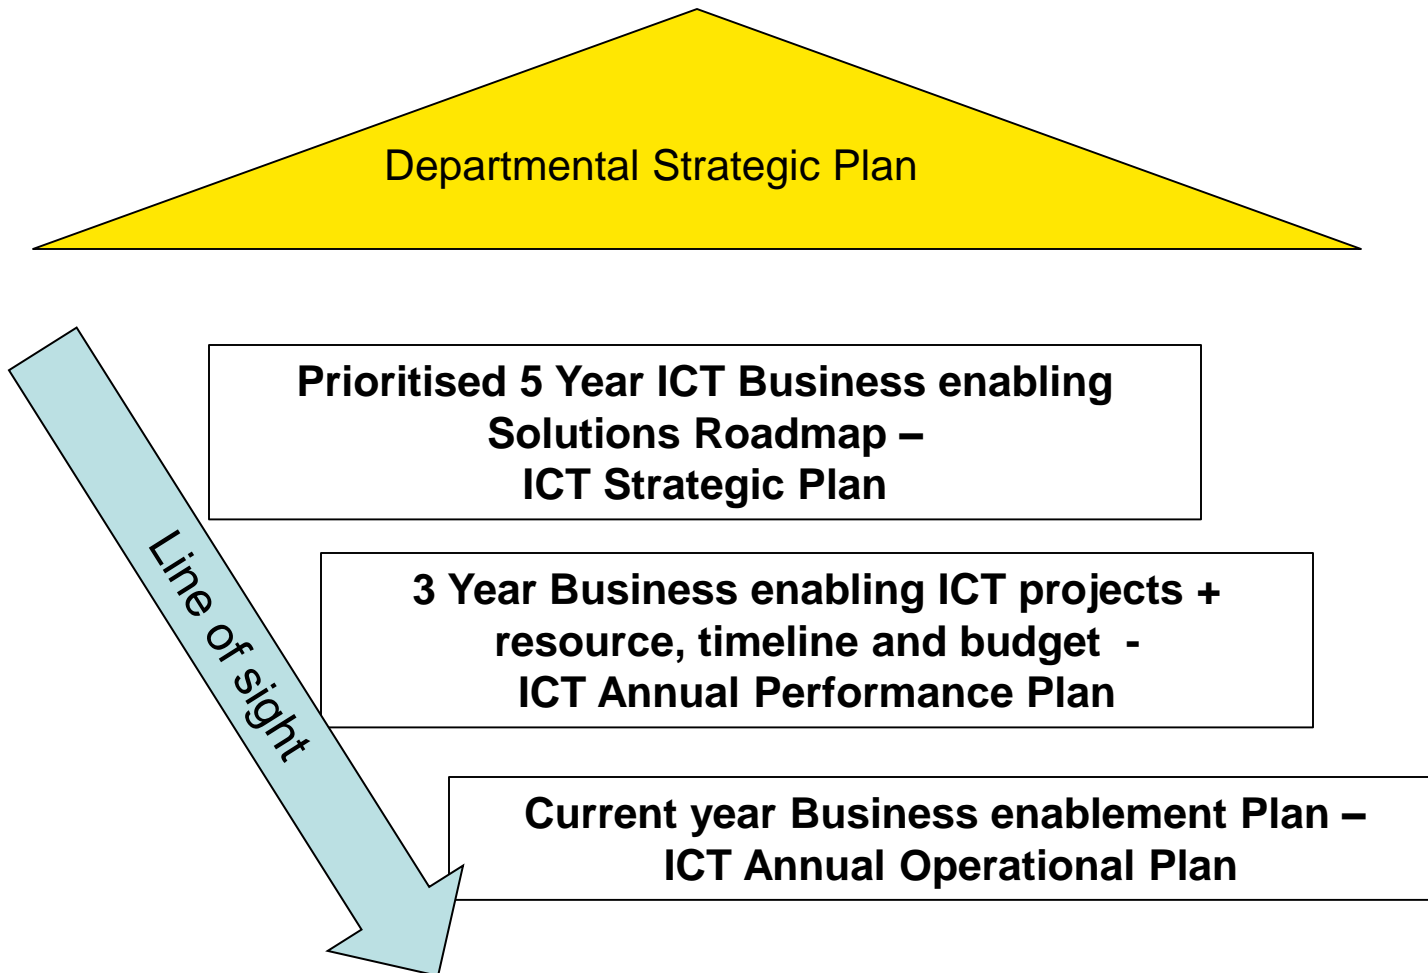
Departmental Strategic Plan

Line of sight

Prioritised 5 Year ICT Business enabling Solutions Roadmap – ICT Strategic Plan

3 Year Business enabling ICT projects + resource, timeline and budget - ICT Annual Performance Plan

Current year Business enablement Plan – ICT Annual Operational Plan